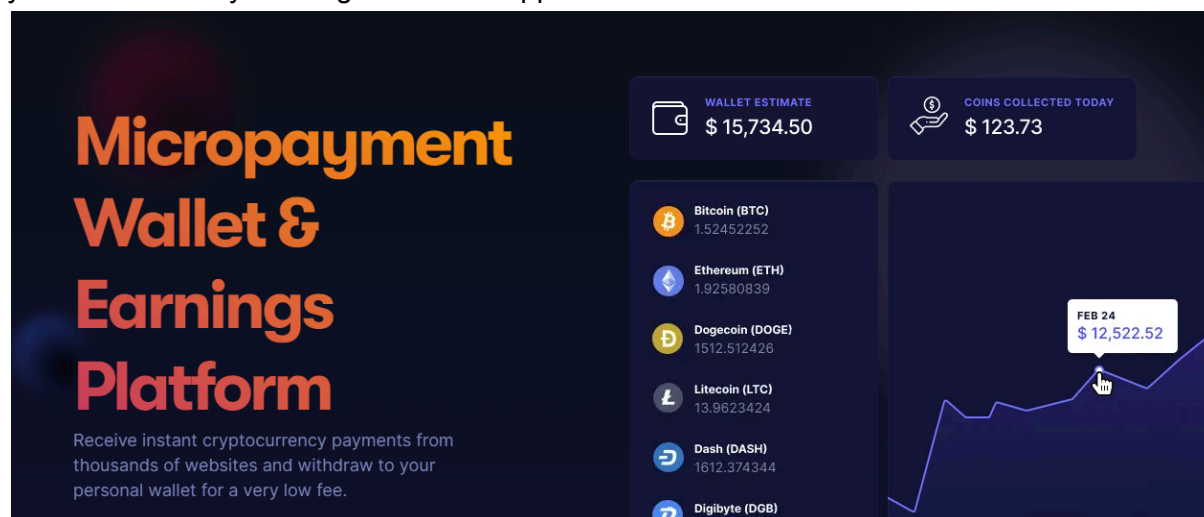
Micropayment Wallet & Earnings Platform

Receive instant cryptocurrency payments from thousands of websites and withdraw to your personal wallet for a very low fee.

WALLET ESTIMATE
$ 15,734.50

COINS COLLECTED TODAY
$ 123.73

Bitcoin (BTC)
1.52452252

Ethereum (ETH)
1.92580839

Dogecoin (DOGE)
1512.512426

Litecoin (LTC)
13.9623424

Dash (DASH)
1612.374344

Digibyte (DGB)

FEB 24
$ 12,522.52